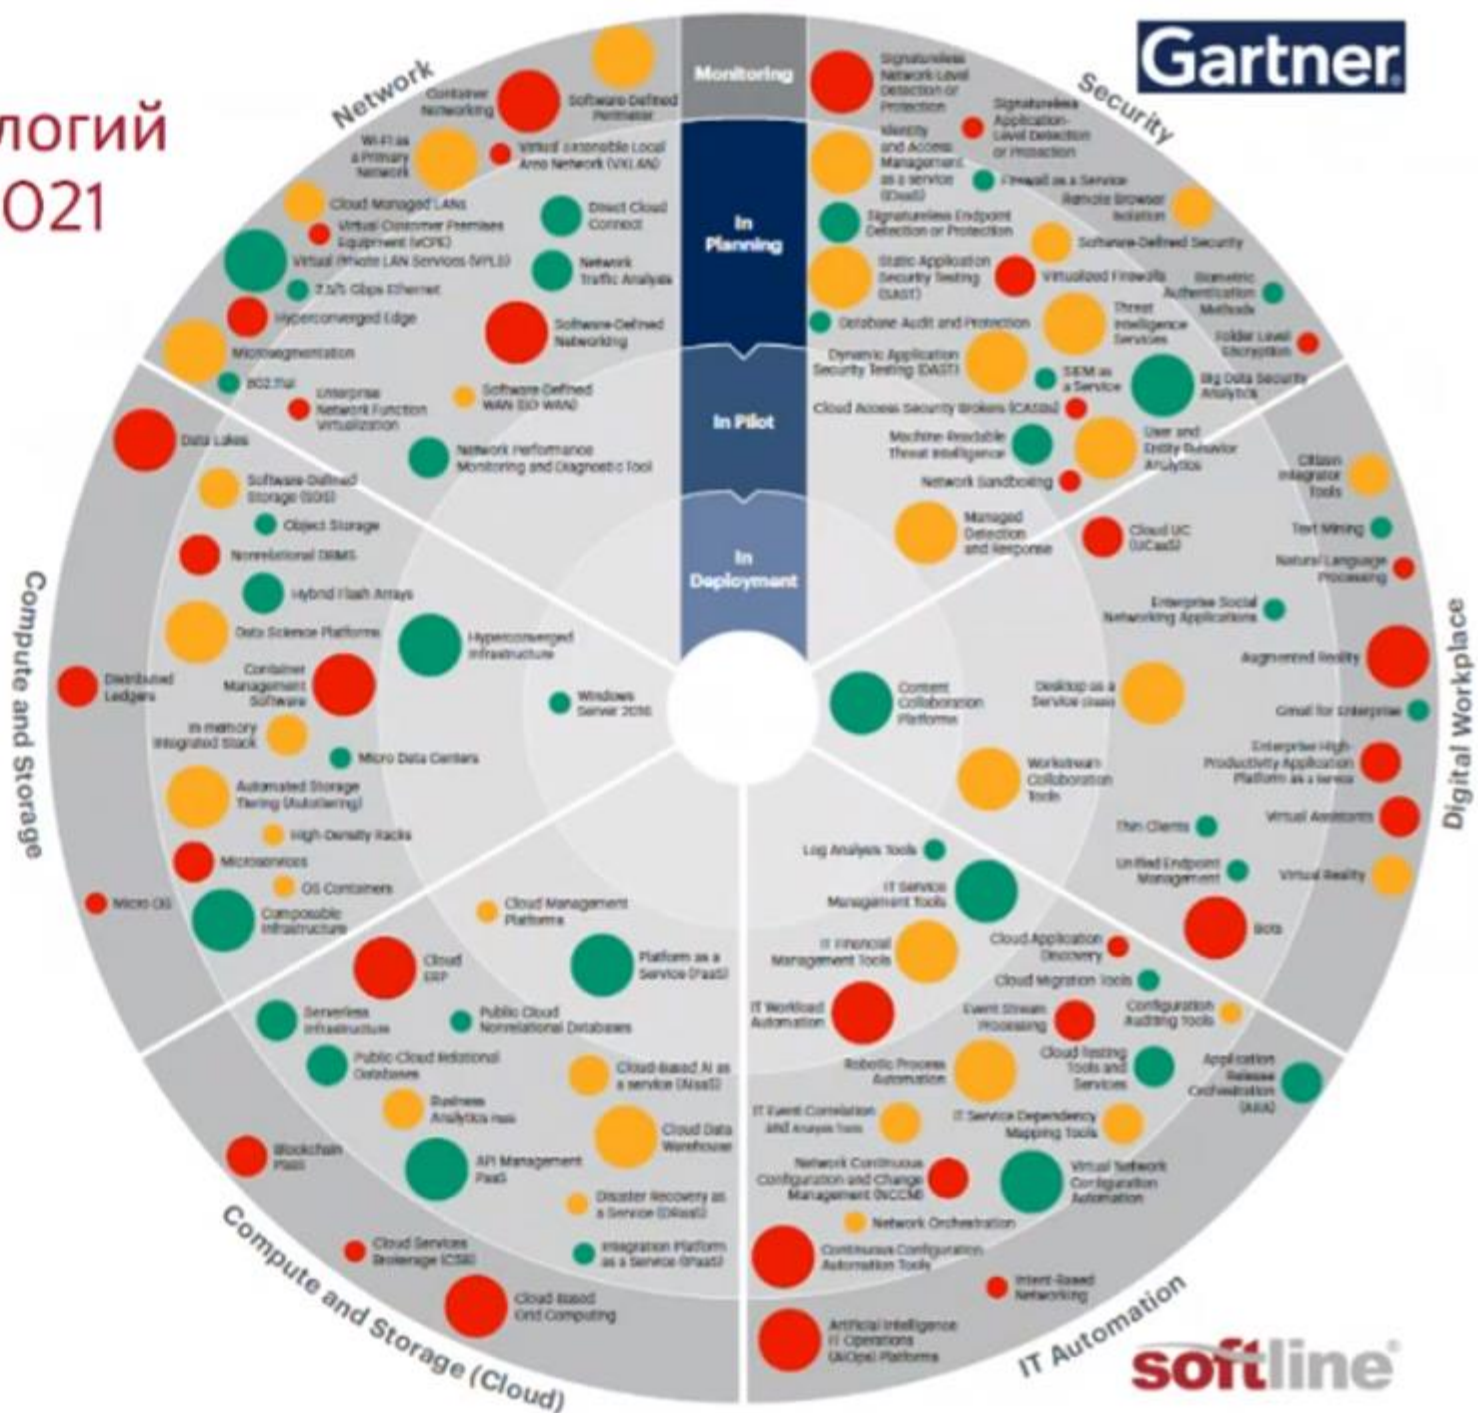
логий
021

Gartner

Network
Security
Monitoring
In Planning
In Pilot
In Deployment

Container Networking
Software Defined Perimeter
Wi-Fi as a Primary Network
Virtual Extensible Local Area Network (VXLAN)
Cloud Managed LANs
Virtual Customer Premises Equipment (vCPE)
Direct Cloud Connect
Virtual Private LAN Services (VPLS)
Network Traffic Analysis
2.5/5 Gbps Ethernet
Hyperconverged Edge
Software-Defined Networking
Microsegmentation
802.11ax
Enterprise Network Function Virtualization
Software Defined WAN (SD-WAN)
Network Performance Monitoring and Diagnostic Tool

Signatureless Network Level Detection or Protection
Signatureless Application-Level Detection or Protection
Identity and Access Management as a service (IDaaS)
Firewall as a Service
Remote Browser Isolation
Signatureless Endpoint Detection or Protection
Software-Defined Security
Static Application Security Testing (SAST)
Virtualized Firewalls
Biometric Authentication Methods
Database Audit and Protection
Threat Intelligence Services
Folder Level Encryption
Dynamic Application Security Testing (DAST)
SIEM as a Service
Big Data Security Analytics
Cloud Access Security Brokers (CASBs)
Machine-Readable Threat Intelligence
User and Entity Behavior Analytics
Network Sandboxing
Managed Detection and Response
Cloud UC (UCaaS)

Data Lakes
Software Defined Storage (SDS)
Object Storage
Nonrelational DBMS
Hybrid Flash Arrays
Data Science Platforms
Hyperconverged Infrastructure
Distributed Ledgers
Container Management Software
Windows Server 2016
In-memory Integrated Stack
Micro Data Centers
Automated Storage Tiering (AutoTiering)
High-Density Racks
Microservices
OS Containers
Micro OS
Composable Infrastructure
Compute and Storage

Citizen Integrator Tools
Text Mining
Natural Language Processing
Enterprise Social Networking Applications
Augmented Reality
Content Collaboration Platforms
Desktop as a Service (DaaS)
Gmail for Enterprise
Enterprise High-Productivity Application Platform as a Service
Workstream Collaboration Tools
Virtual Assistants
Thin Clients
Unified Endpoint Management
Virtual Reality
Bots
Digital Workplace

Cloud Management Platforms
Cloud ERP
Platform as a Service (PaaS)
Serverless Infrastructure
Public Cloud Nonrelational Databases
Public Cloud Relational Databases
Cloud-Based AI as a service (AIaaS)
Business Analytics PaaS
Cloud Data Warehouse
Blockchain PaaS
API Management PaaS
Disaster Recovery as a Service (DRaaS)
Cloud Services Brokerage (CSB)
Integration Platform as a Service (iPaaS)
Cloud-Based Grid Computing
Compute and Storage (Cloud)

Log Analysis Tools
IT Service Management Tools
IT Financial Management Tools
Cloud Application Discovery
Cloud Migration Tools
IT Workload Automation
Event Stream Processing
Configuration Auditing Tools
Robotic Process Automation
Cloud Testing Tools and Services
Application Release Orchestration (ARA)
IT Event Correlation and Analysis Tools
IT Service Dependency Mapping Tools
Network Continuous Configuration and Change Management (NCCCM)
Virtual Network Configuration Automation
Network Orchestration
Continuous Configuration Automation Tools
Intent-Based Networking
Artificial Intelligence IT Operations (AIOps) Platforms
IT Automation

softline